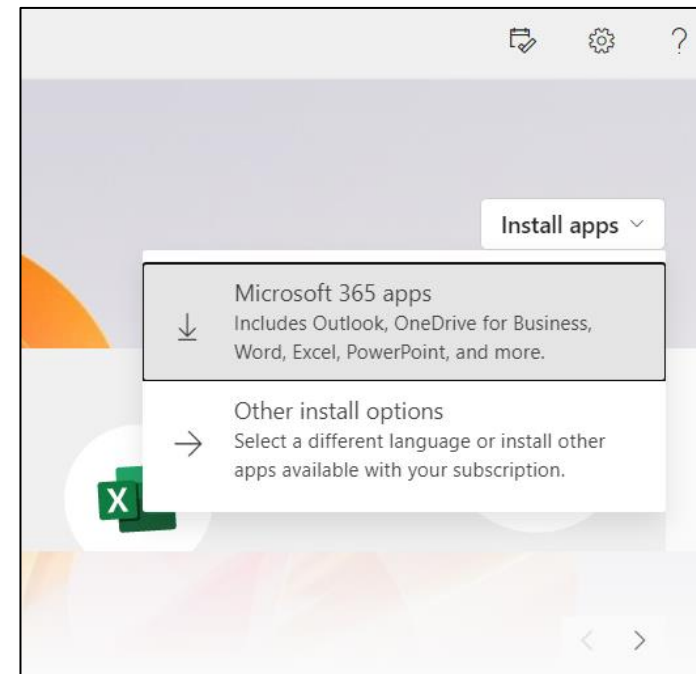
?

Install apps

Microsoft 365 apps
Includes Outlook, OneDrive for Business, Word, Excel, PowerPoint, and more.

Other install options
Select a different language or install other apps available with your subscription.

X